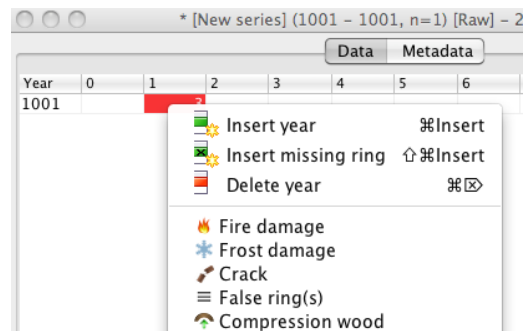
* [New series] (1001 - 1001, n=1) [Raw] - 2

Data | Metadata

| Year | 0 | 1 | 2 | 3 | 4 | 5 | 6 |
|---|---|---|---|---|---|---|---|
| 1001 | | 2 | | | | | |

Insert year ⌘Insert
Insert missing ring ⇧⌘Insert
Delete year ⌘⌦

Fire damage
Frost damage
Crack
False ring(s)
Compression wood